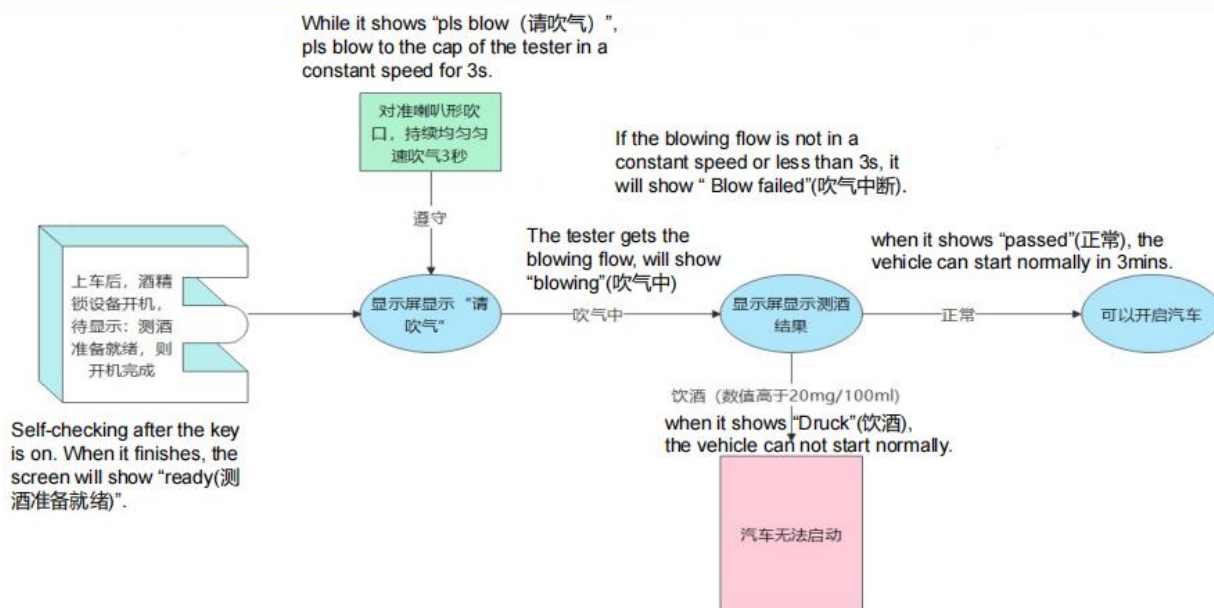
While it shows "pls blow（请吹气）", pls blow to the cap of the tester in a constant speed for 3s.

对准喇叭形吹口，持续均匀匀速吹气3秒

遵守

If the blowing flow is not in a constant speed or less than 3s, it will show " Blow failed"(吹气中断).

上车后，酒精锁设备开机，待显示：测酒准备就绪，则开机完成

显示屏显示"请吹气"

The tester gets the blowing flow, will show "blowing"(吹气中)

吹气中

显示屏显示测酒结果

when it shows "passed"(正常), the vehicle can start normally in 3mins.

正常

可以开启汽车

饮酒（数值高于20mg/100ml)

when it shows "Druck"(饮酒), the vehicle can not start normally.

Self-checking after the key is on. When it finishes, the screen will show "ready(测酒准备就绪)".

汽车无法启动